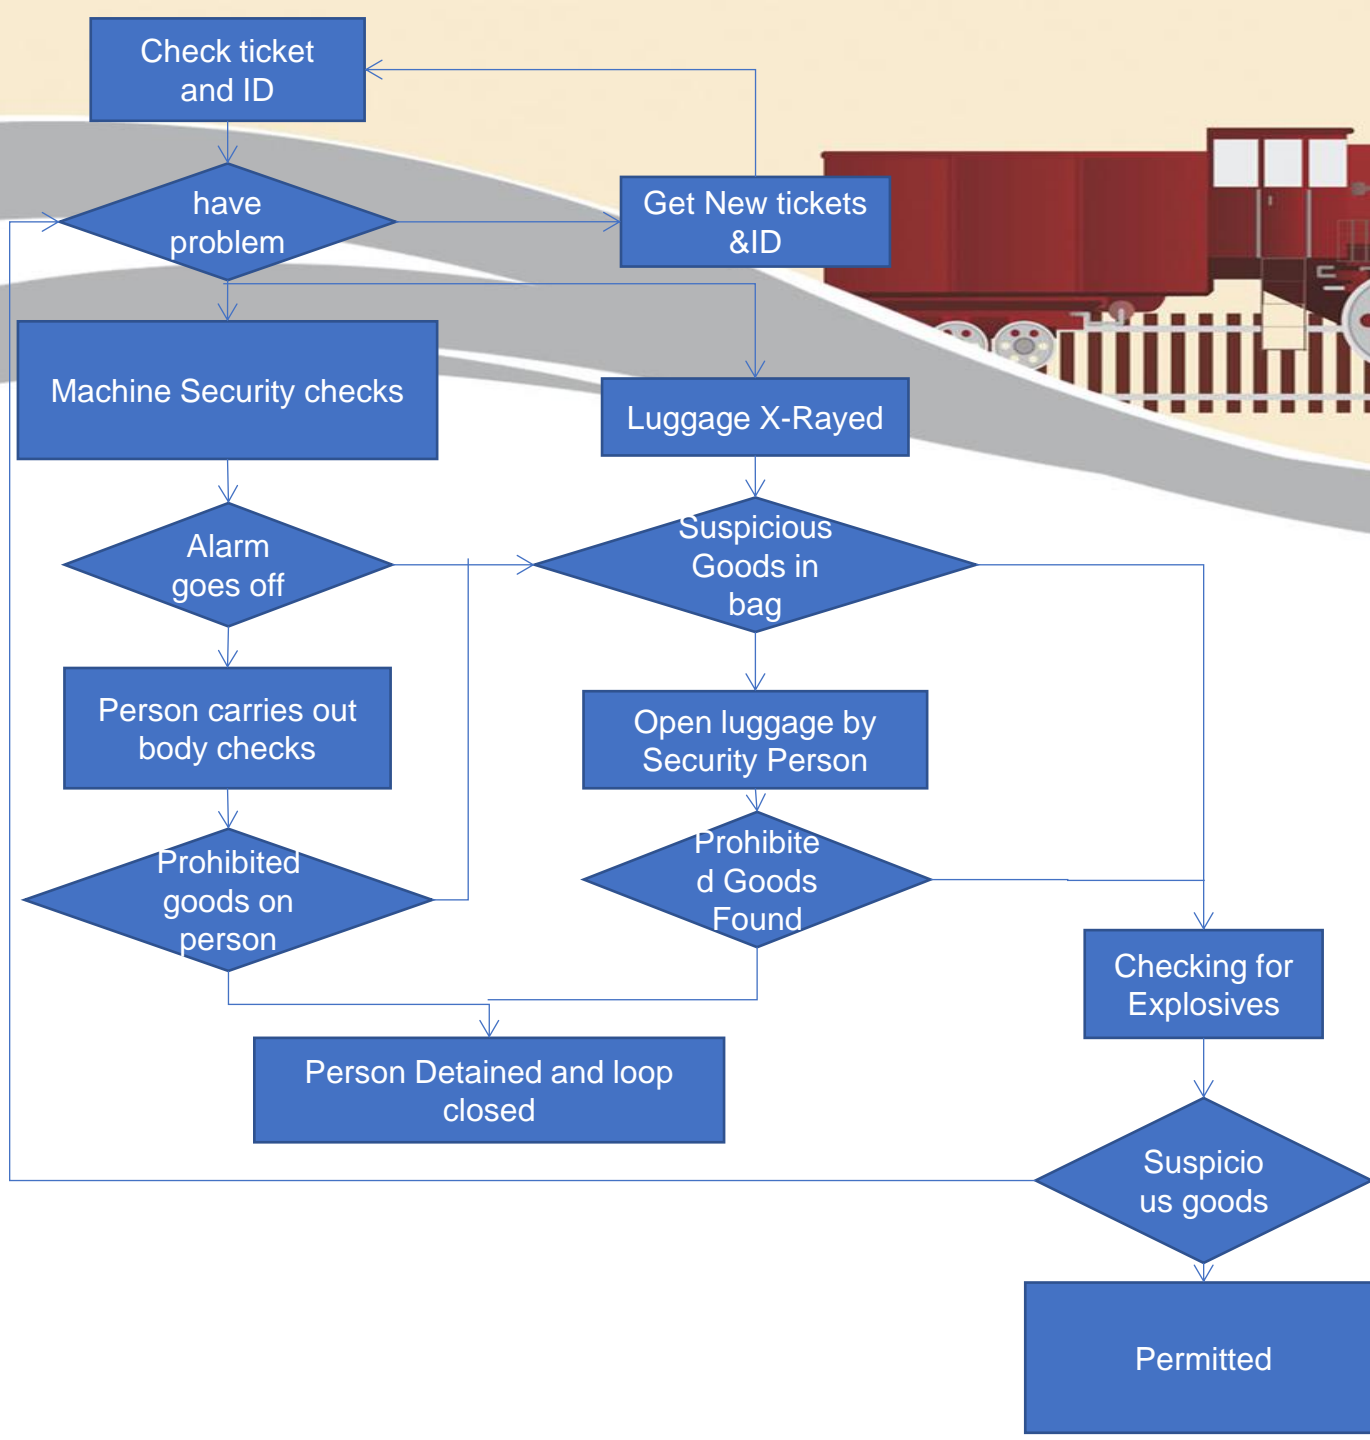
Check ticket and ID

have problem

Get New tickets &ID

Machine Security checks

Luggage X-Rayed

Alarm goes off

Suspicious Goods in bag

Person carries out body checks

Open luggage by Security Person

Prohibited goods on person

Prohibite d Goods Found

Checking for Explosives

Person Detained and loop closed

Suspicio us goods

Permitted